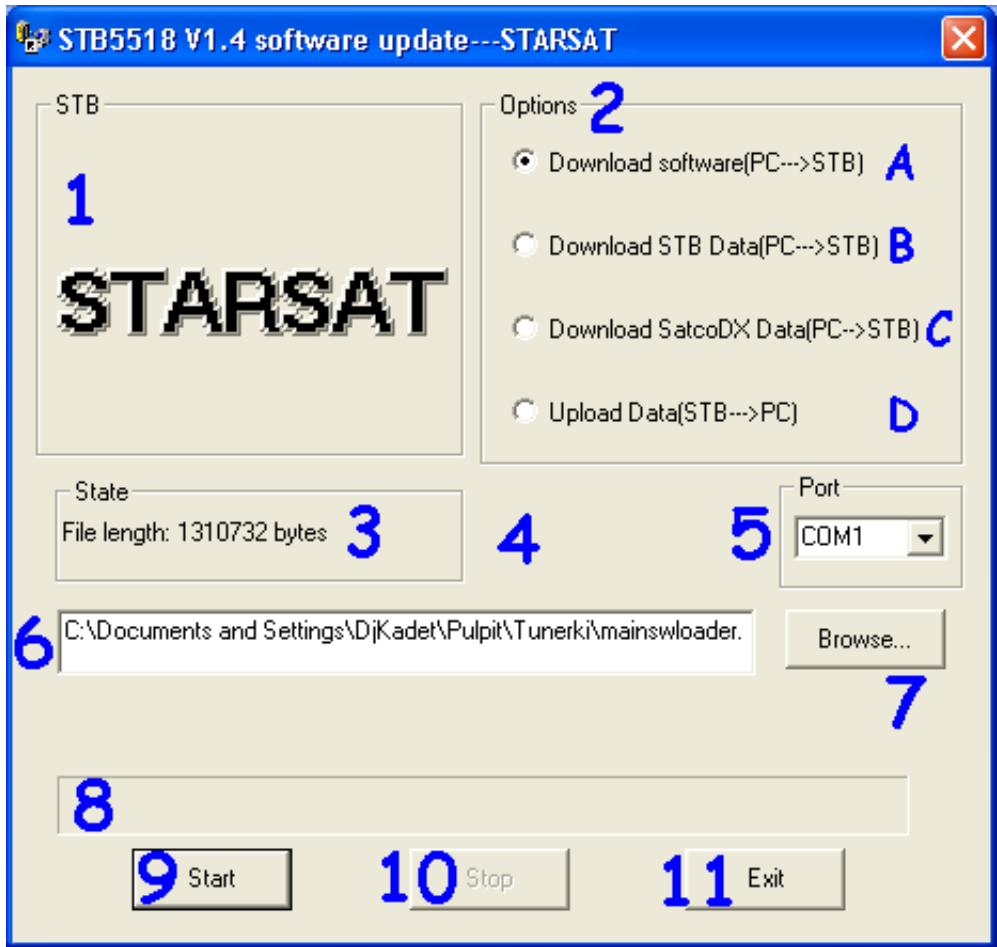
STB5518 V1.4 software update---STARSAT

STB

1

STARSAT

Options 2

Download software(PC--->STB) A

Download STB Data(PC--->STB) B

Download SatcoDX Data(PC-->STB) C

Upload Data(STB--->PC) D

State

File length: 1310732 bytes 3

4

5 Port

COM1

6 C:\Documents and Settings\DjKadet\Pulpit\Tunerki\mainswloader.

Browse...

7

8

9 Start

10 Stop

11 Exit